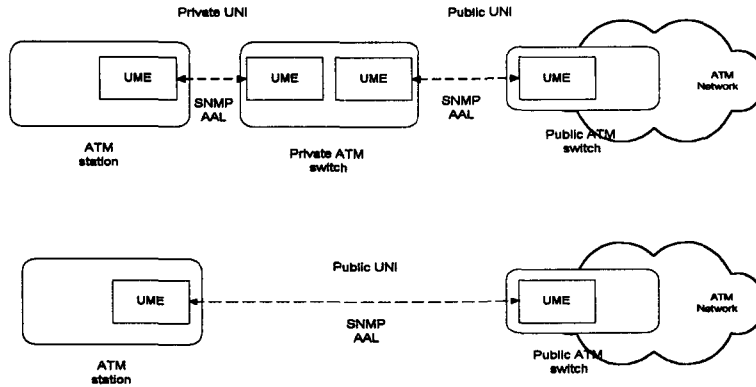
Private UNI

Public UNI

UME

SNMP
AAL

UME

UME

SNMP
AAL

UME

ATM
Network

ATM
station

Private ATM
switch

Public ATM
switch

Public UNI

UME

SNMP
AAL

UME

ATM
Network

ATM
station

Public ATM
switch